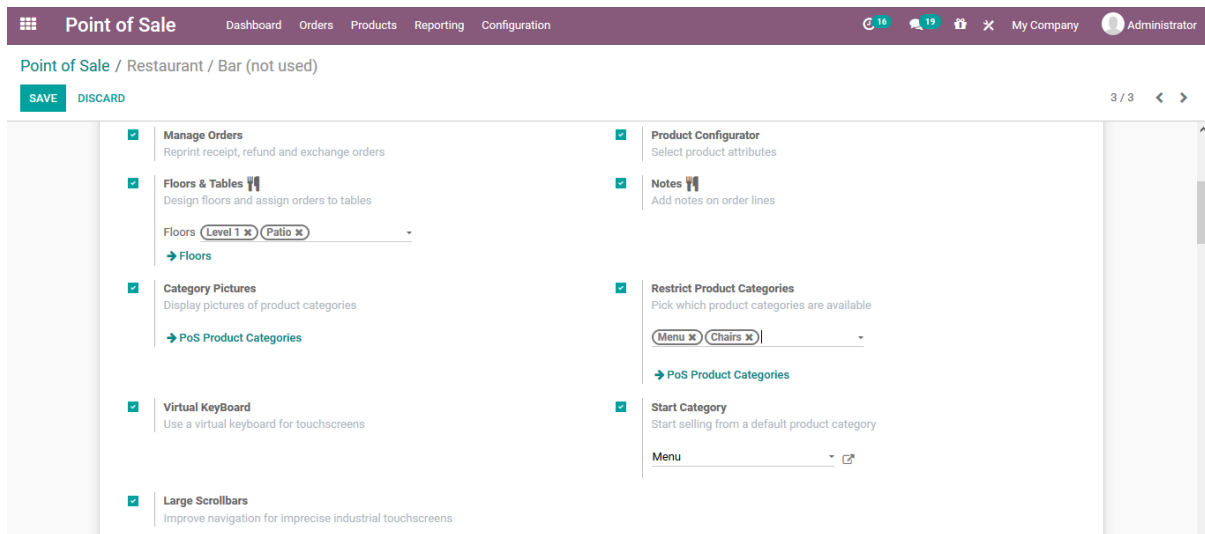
Point of Sale Dashboard Orders Products Reporting Configuration 16 19 My Company Administrator

Point of Sale / Restaurant / Bar (not used)

SAVE DISCARD 3 / 3

Manage Orders
Reprint receipt, refund and exchange orders

Product Configurator
Select product attributes

Floors & Tables
Design floors and assign orders to tables

Floors Level 1 Patio

→ Floors

Notes
Add notes on order lines

Category Pictures
Display pictures of product categories

→ PoS Product Categories

Restrict Product Categories
Pick which product categories are available

Menu Chairs

→ PoS Product Categories

Virtual KeyBoard
Use a virtual keyboard for touchscreens

Start Category
Start selling from a default product category

Menu

Large Scrollbars
Improve navigation for imprecise industrial touchscreens